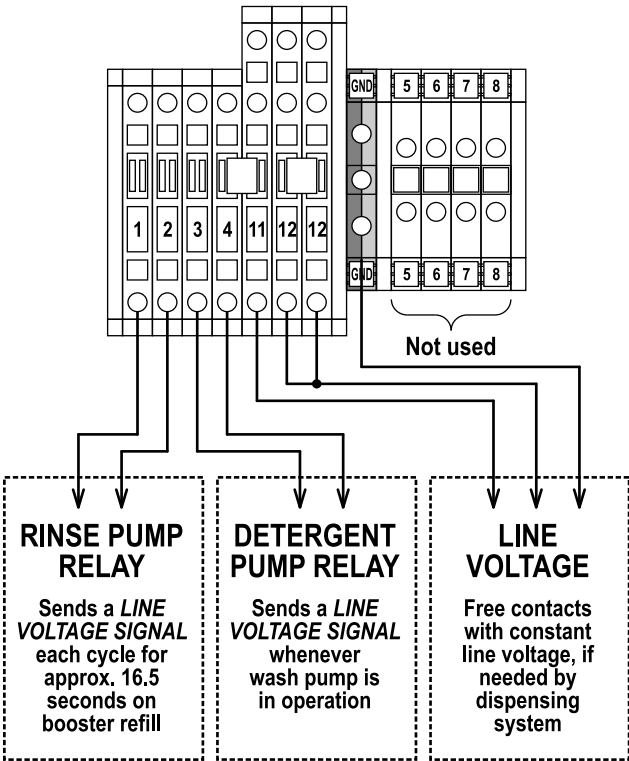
GND 5 6 7 8

1 2 3 4 11 12 12

GND 5 6 7 8

Not used

RINSE PUMP RELAY

Sends a *LINE VOLTAGE SIGNAL* each cycle for approx. 16.5 seconds on booster refill

DETERGENT PUMP RELAY

Sends a *LINE VOLTAGE SIGNAL* whenever wash pump is in operation

LINE VOLTAGE

Free contacts with constant line voltage, if needed by dispensing system